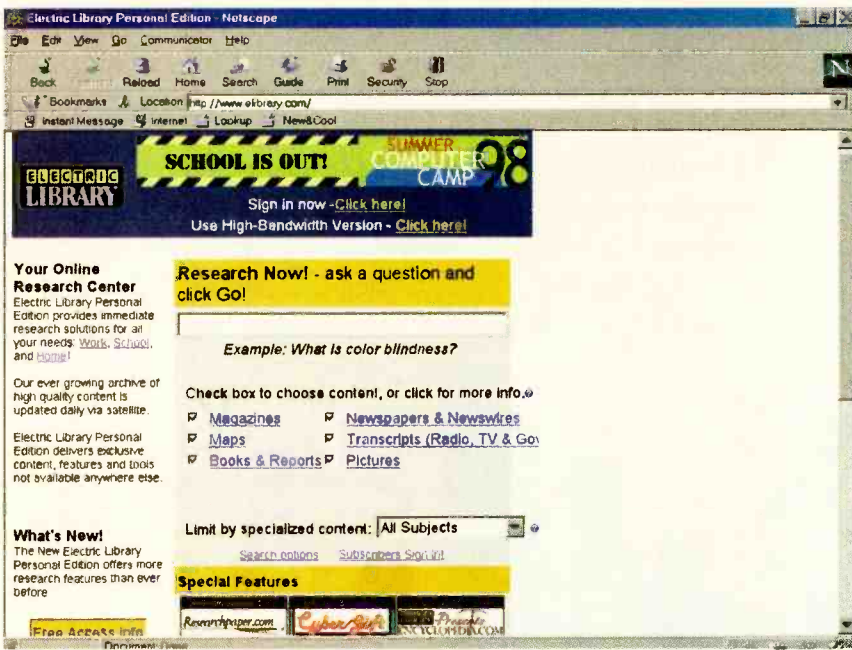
Electric Library Personal Edition - Netscape

File Edit View Go Communicator Help

Back Forward Reload Home Search Guide Print Security Stop

Bookmarks Location http://www.elibrary.com/

Instant Message Internet Lookup New&Cool

ELECTRIC LIBRARY

SCHOOL IS OUT!

SUMMER COMPUTER CAMP 98

Sign in now - Click here!

Use High-Bandwidth Version - Click here!

Your Online Research Center

Electric Library Personal Edition provides immediate research solutions for all your needs: Work, School, and Home!

Our ever growing archive of high quality content is updated daily via satellite.

Electric Library Personal Edition delivers exclusive content, features and tools not available anywhere else.

What's New!

The New Electric Library Personal Edition offers more research features than ever before

Free Access Info

Research Now! - ask a question and click Go!

Example: What is color blindness?

Check box to choose content, or click for more info.

Magazines

Newspapers & Newswires

Maps

Transcripts (Radio, TV & Gov

Books & Reports

Pictures

Limit by specialized content: All Subjects

Search options Subscribers Sign in!

Special Features

Researchpaper.com

Cyber Surf

Encyclopedia.com

Document: Done